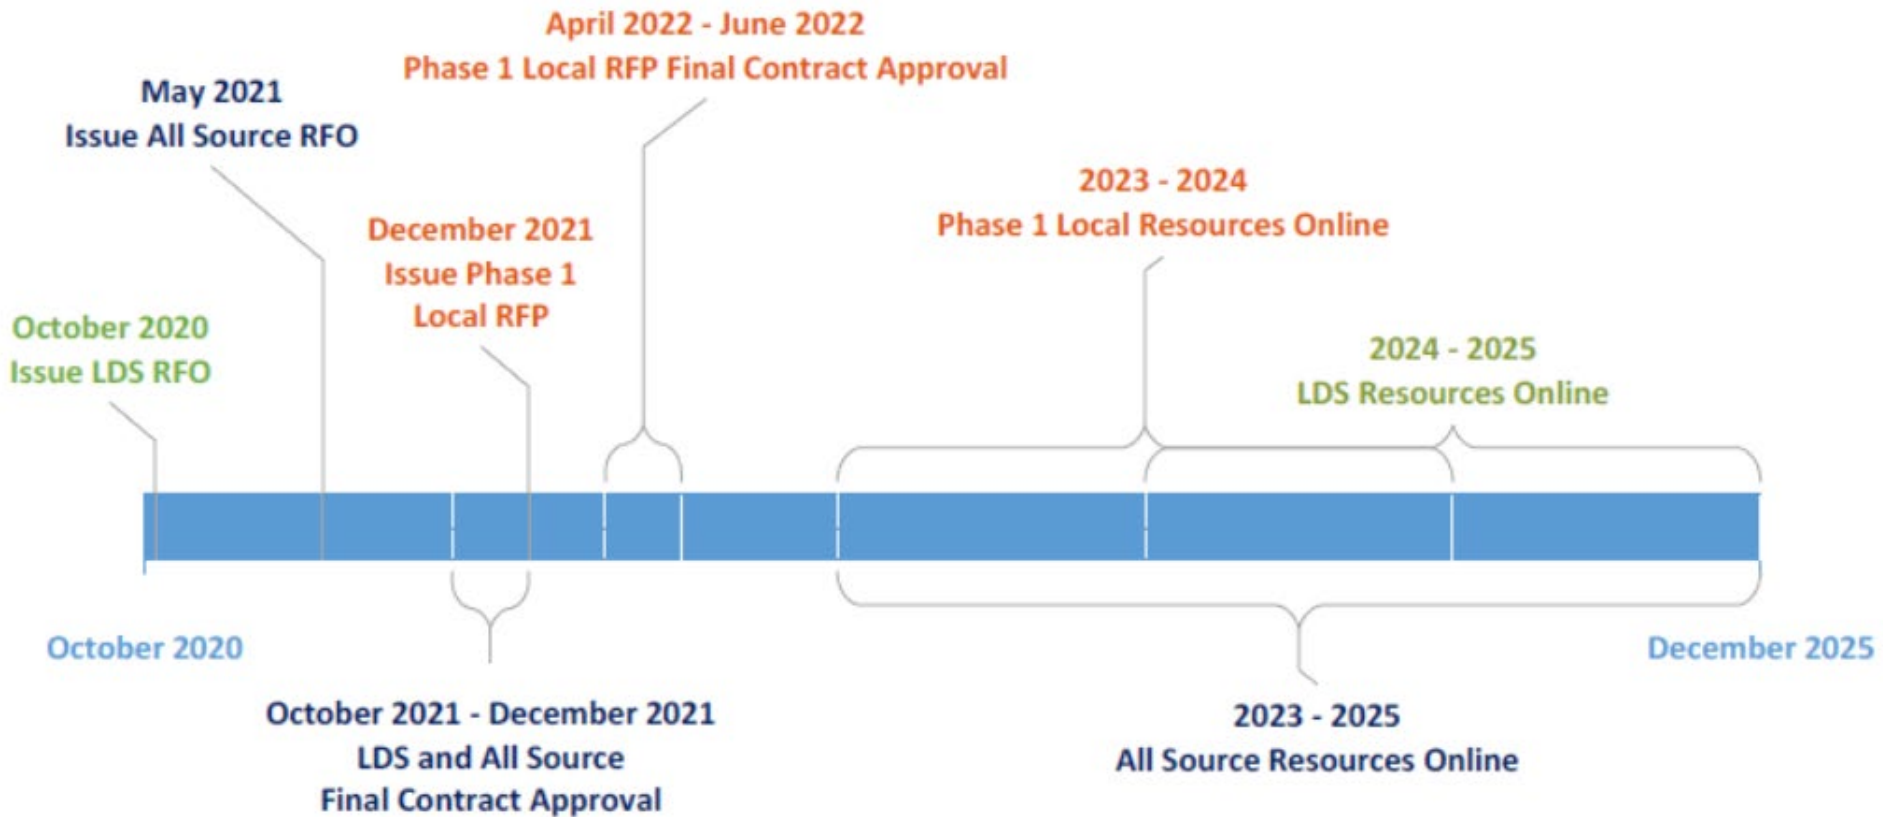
April 2022 - June 2022
Phase 1 Local RFP Final Contract Approval

May 2021
Issue All Source RFO

December 2021
Issue Phase 1
Local RFP

2023 - 2024
Phase 1 Local Resources Online

October 2020
Issue LDS RFO

2024 - 2025
LDS Resources Online

October 2020

December 2025

October 2021 - December 2021
LDS and All Source
Final Contract Approval

2023 - 2025
All Source Resources Online